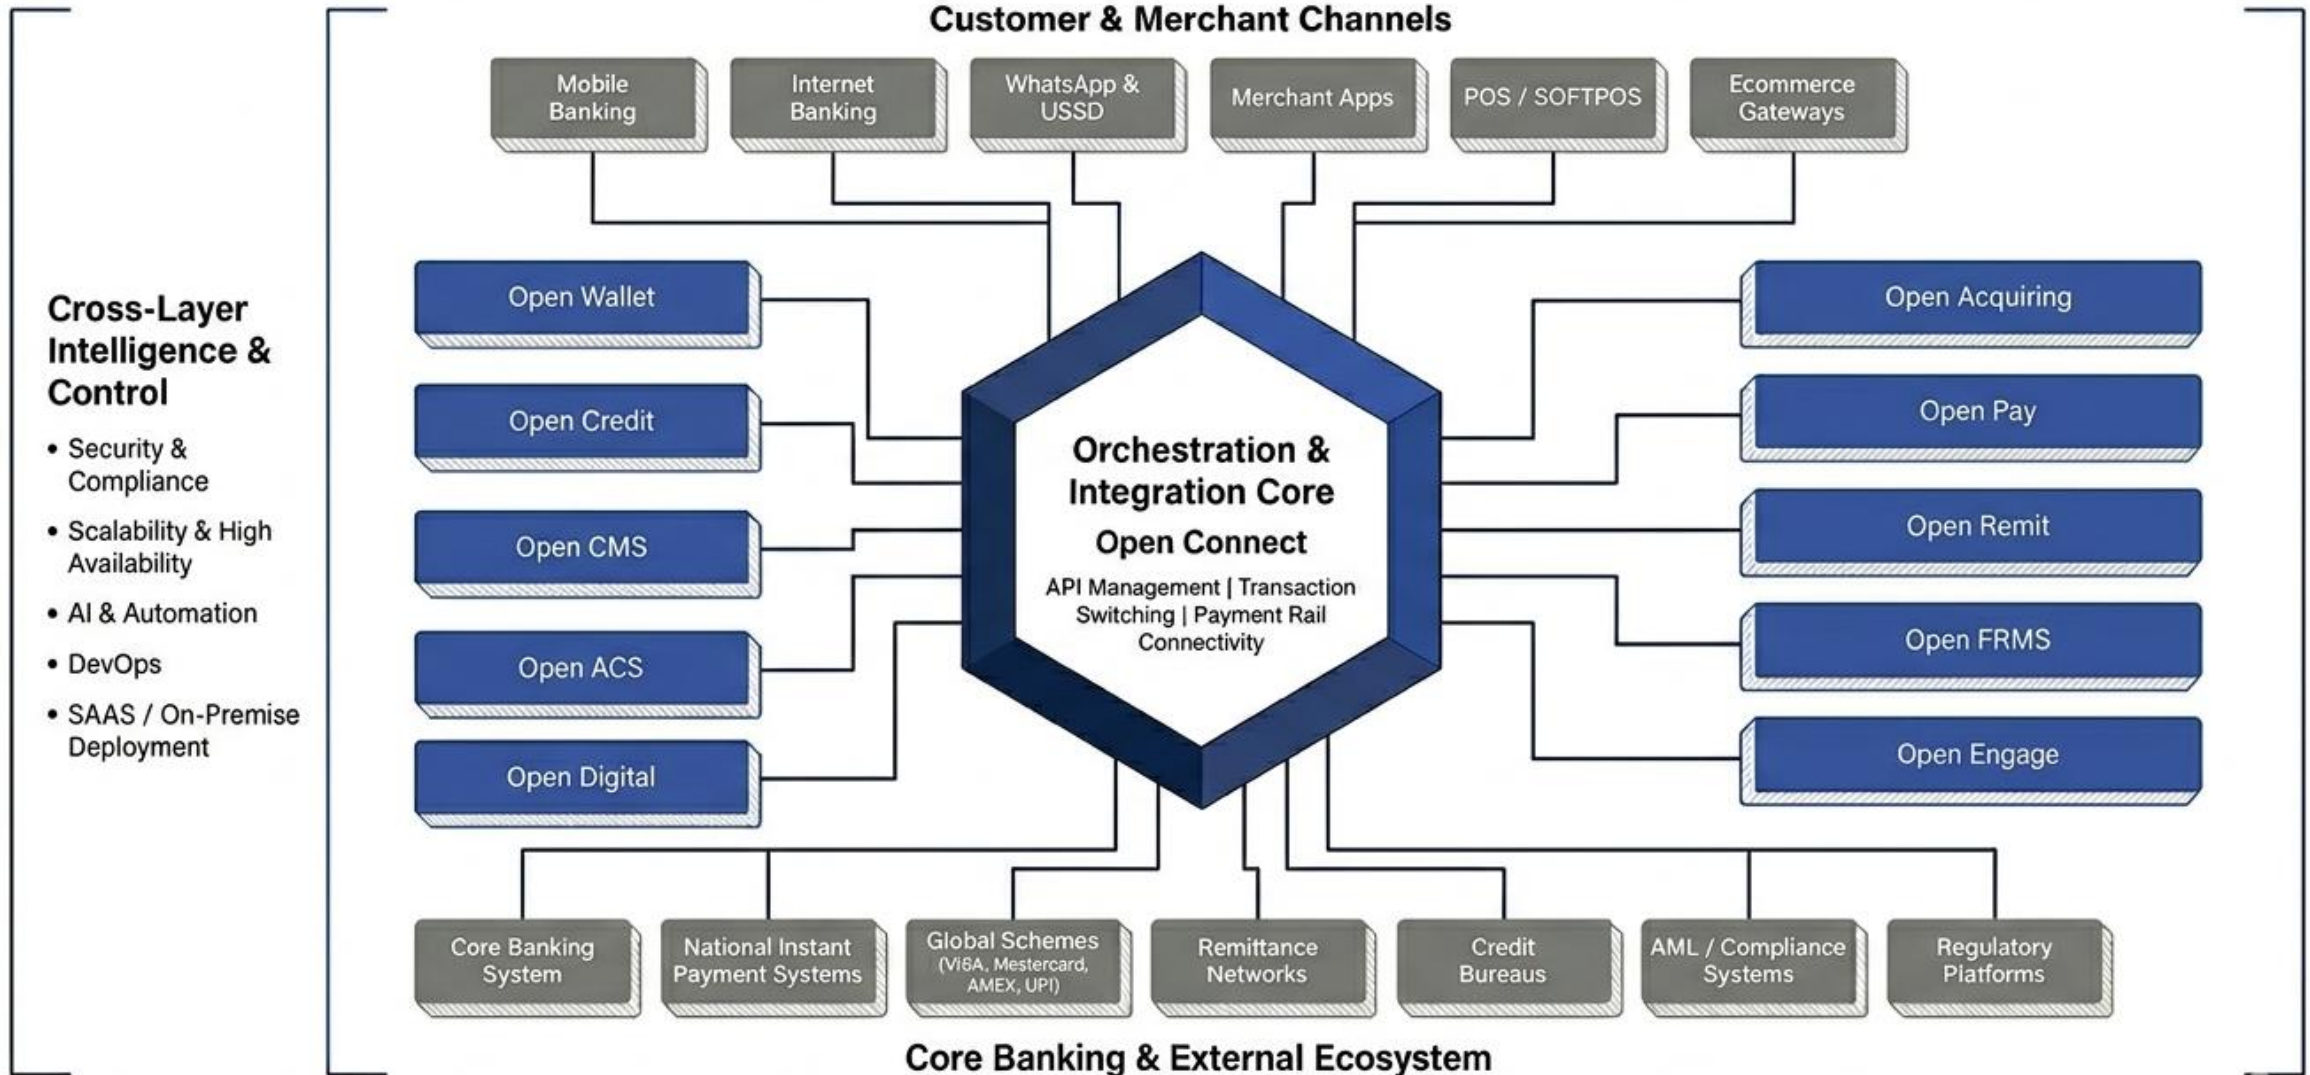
Customer & Merchant Channels

Mobile Banking

Internet Banking

WhatsApp & USSD

Merchant Apps

POS / SOFTPOS

Ecommerce Gateways

Cross-Layer Intelligence & Control

• Security & Compliance

• Scalability & High Availability

• AI & Automation

• DevOps

• SAAS / On-Premise Deployment

Open Wallet

Open Credit

Open CMS

Open ACS

Open Digital

Orchestration & Integration Core

Open Connect

API Management | Transaction Switching | Payment Rail Connectivity

Open Acquiring

Open Pay

Open Remit

Open FRMS

Open Engage

Core Banking System

National Instant Payment Systems

Global Schemes (Vi6A, Mestercard, AMEX, UPI)

Remittance Networks

Credit Bureaus

AML / Compliance Systems

Regulatory Platforms

Core Banking & External Ecosystem